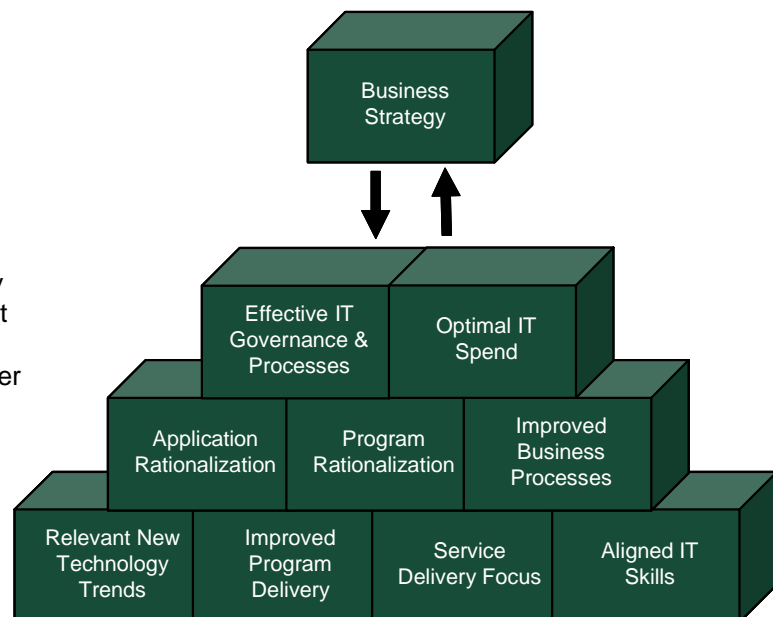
Business Strategy

y
t

er

Effective IT Governance & Processes

Optimal IT Spend

Application Rationalization

Program Rationalization

Improved Business Processes

Relevant New Technology Trends

Improved Program Delivery

Service Delivery Focus

Aligned IT Skills